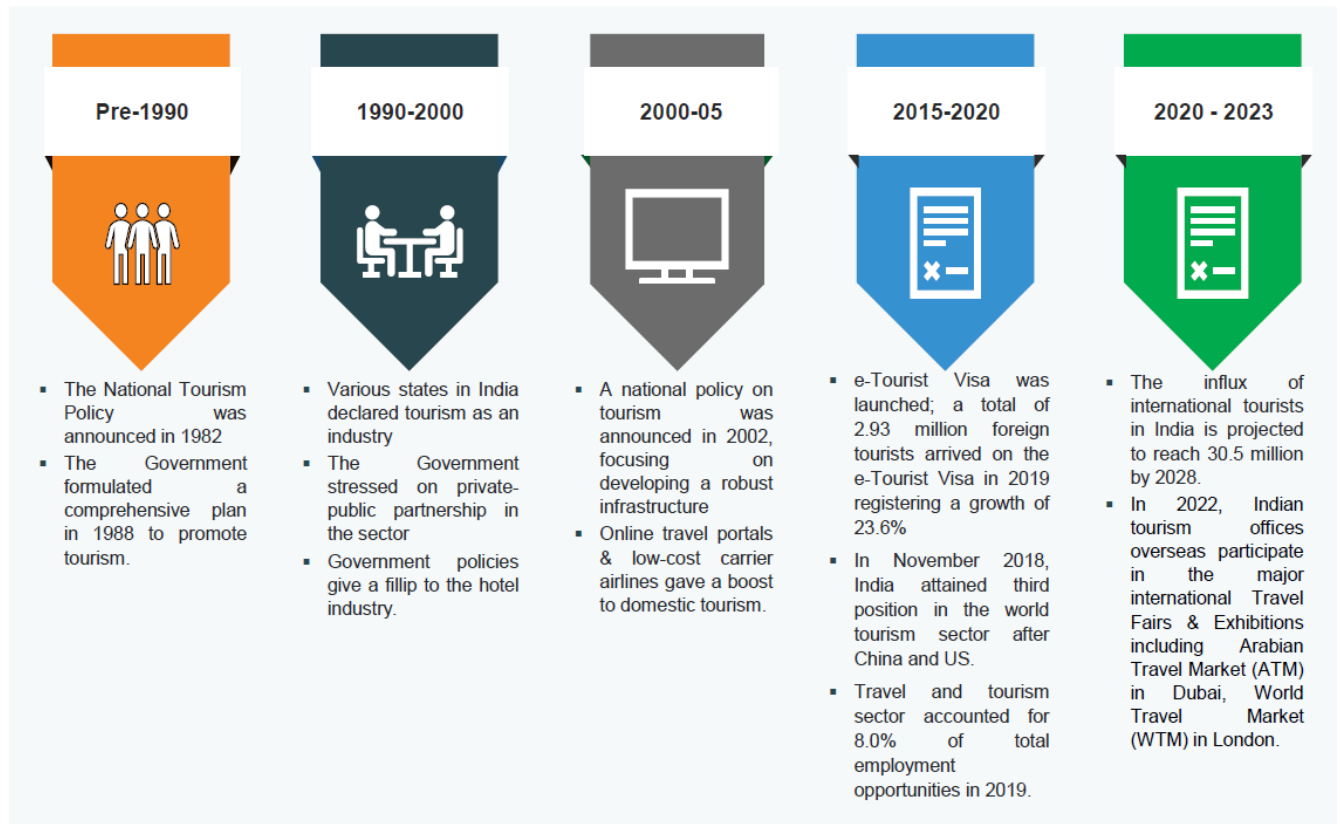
Pre-1990

- The National Tourism Policy was announced in 1982
- The Government formulated a comprehensive plan in 1988 to promote tourism.

1990-2000

- Various states in India declared tourism as an industry
- The Government stressed on private-public partnership in the sector
- Government policies give a fillip to the hotel industry.

2000-05

- A national policy on tourism was announced in 2002, focusing on developing a robust infrastructure
- Online travel portals & low-cost carrier airlines gave a boost to domestic tourism.

2015-2020

- e-Tourist Visa was launched; a total of 2.93 million foreign tourists arrived on the e-Tourist Visa in 2019 registering a growth of 23.6%
- In November 2018, India attained third position in the world tourism sector after China and US.
- Travel and tourism sector accounted for 8.0% of total employment opportunities in 2019.

2020 - 2023

- The influx of international tourists in India is projected to reach 30.5 million by 2028.
- In 2022, Indian tourism offices overseas participate in the major international Travel Fairs & Exhibitions including Arabian Travel Market (ATM) in Dubai, World Travel Market (WTM) in London.